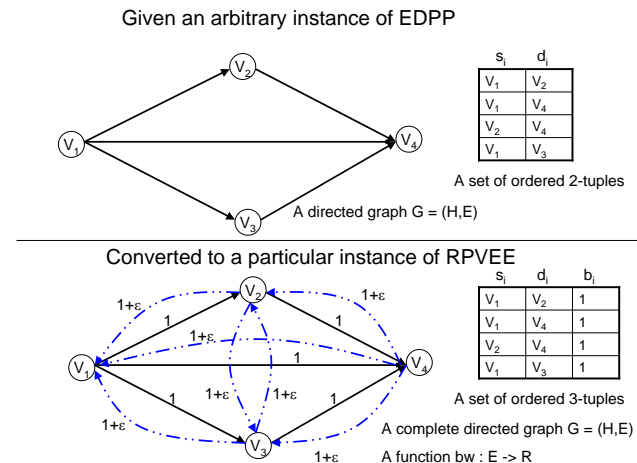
Given an arbitrary instance of EDPP

$V_2$

$V_1$

$V_4$

$V_3$

| $s_i$ | $d_i$ |
|---|---|
| $V_1$ | $V_2$ |
| $V_1$ | $V_4$ |
| $V_2$ | $V_4$ |
| $V_1$ | $V_3$ |

A set of ordered 2-tuples

A directed graph G = (H,E)

Converted to a particular instance of RPVEE

$V_2$

1+ε

1+ε

1

1

1+ε

$V_1$

1

$V_4$

1+ε

1

1+ε

1

1+ε

$V_3$

1+ε

| $s_i$ | $d_i$ | $b_i$ |
|---|---|---|
| $V_1$ | $V_2$ | 1 |
| $V_1$ | $V_4$ | 1 |
| $V_2$ | $V_4$ | 1 |
| $V_1$ | $V_3$ | 1 |

A set of ordered 3-tuples

A complete directed graph G = (H,E)

A function bw : E -> R